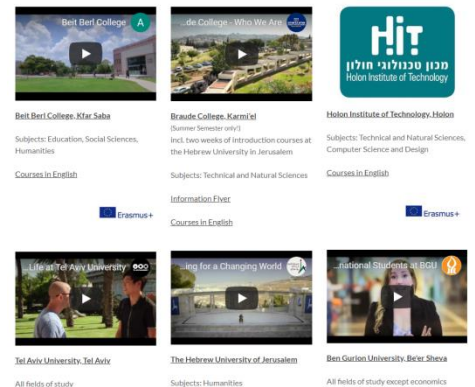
Beit Berl College A

Beit Berl College, Kfar Saba

Subjects: Education, Social Sciences, Humanities

Courses in English

Erasmus+

...de College - Who We Are

Braude College, Karmi'el

(Summer Semester only!)

incl. two weeks of introduction courses at the Hebrew University in Jerusalem

Subjects: Technical and Natural Sciences

Information Flyer

Courses in English

HIT
מכון טכנולוגי חולון
Holon Institute of Technology

Holon Institute of Technology, Holon

Subjects: Technical and Natural Sciences, Computer Science and Design

Courses in English

Erasmus+

...Life at Tel Aviv University

Tel Aviv University, Tel Aviv

All fields of study

...ing for a Changing World

The Hebrew University of Jerusalem

Subjects: Humanities

...national Students at BGU

Ben Gurion University, Be'er Sheva

All fields of study except economics